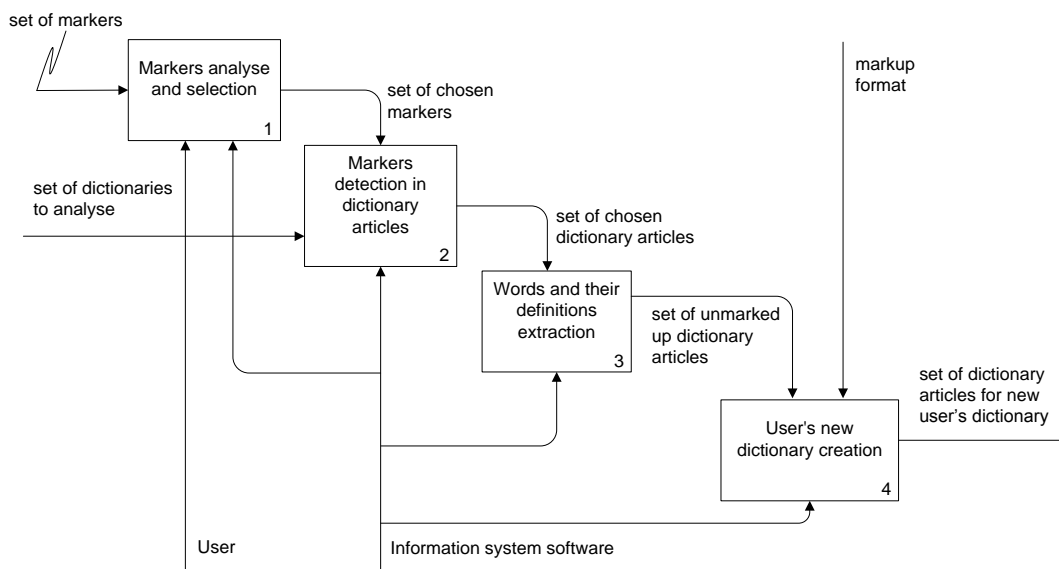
set of markers

Markers analyse and selection

1

set of chosen markers

markup format

set of dictionaries to analyse

Markers detection in dictionary articles

2

set of chosen dictionary articles

Words and their definitions extraction

3

set of unmarked up dictionary articles

set of dictionary articles for new user's dictionary

User's new dictionary creation

4

User

Information system software